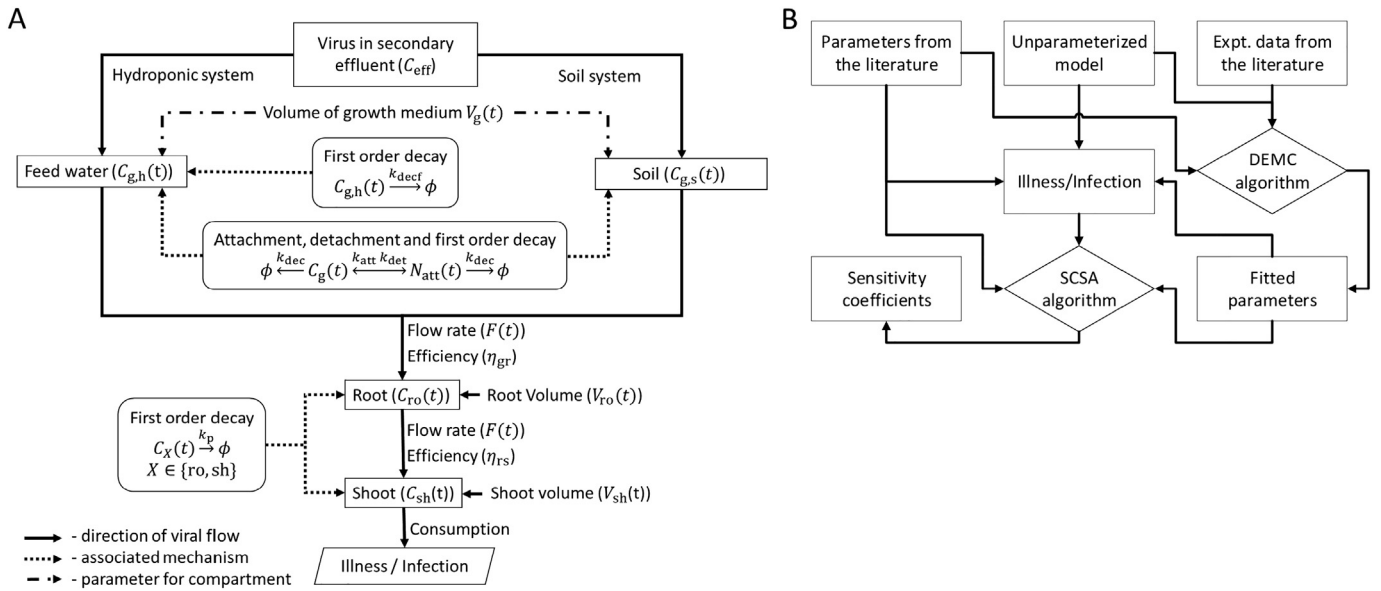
A

Virus in secondary effluent ($C_{\text{eff}}$)

Hydroponic system

Soil system

Volume of growth medium $V_{\text{g}}(t)$

Feed water ($C_{\text{g,h}}(\text{t})$)

First order decay
$C_{\text{g,h}}(t) \xrightarrow{k_{\text{decf}}} \phi$

Soil ($C_{\text{g,s}}(t)$)

Attachment, detachment and first order decay
$\phi \xleftarrow{k_{\text{dec}}} C_{\text{g}}(t) \xleftrightarrow{k_{\text{att}}\, k_{\text{det}}} N_{\text{att}}(t) \xrightarrow{k_{\text{dec}}} \phi$

Flow rate ($F(t)$)
Efficiency ($\eta_{\text{gr}}$)

Root ($C_{\text{ro}}(t)$)

Root Volume ($V_{\text{ro}}(t)$)

First order decay
$C_X(t) \xrightarrow{k_{\text{p}}} \phi$
$X \in \{\text{ro}, \text{sh}\}$

Flow rate ($F(t)$)
Efficiency ($\eta_{\text{rs}}$)

Shoot ($C_{\text{sh}}(\text{t})$)

Shoot volume ($V_{\text{sh}}(\text{t})$)

Consumption

Illness / Infection

- direction of viral flow
- associated mechanism
- parameter for compartment

B

Parameters from the literature

Unparameterized model

Expt. data from the literature

Illness/Infection

DEMC algorithm

Sensitivity coefficients

SCSA algorithm

Fitted parameters